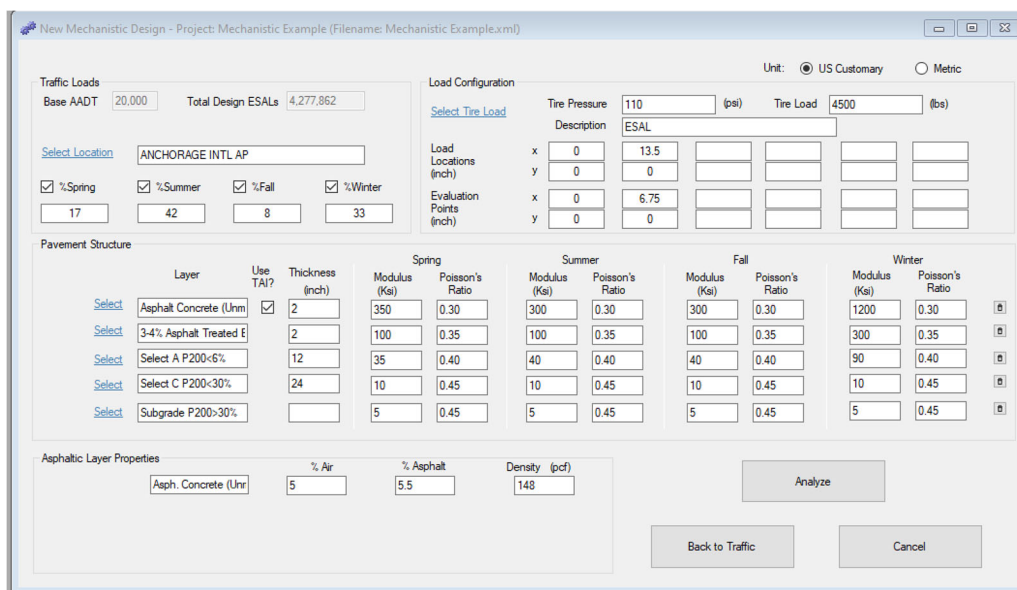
New Mechanistic Design - Project: Mechanistic Example (Filename: Mechanistic Example.xml)

Unit: US Customary Metric

Traffic Loads
Base AADT 20,000 Total Design ESALs 4,277,862

Select Location ANCHORAGE INTL AP

%Spring %Summer %Fall %Winter
17 42 8 33

Load Configuration
Select Tire Load Tire Pressure 110 (psi) Tire Load 4500 (lbs)
Description ESAL

Load Locations (inch) x 0 13.5
y 0 0

Evaluation Points (inch) x 0 6.75
y 0 0

Pavement Structure

| | Layer | Use TAI? | Thickness (inch) | Spring Modulus (Ksi) | Spring Poisson's Ratio | Summer Modulus (Ksi) | Summer Poisson's Ratio | Fall Modulus (Ksi) | Fall Poisson's Ratio | Winter Modulus (Ksi) | Winter Poisson's Ratio |
|---|---|---|---|---|---|---|---|---|---|---|---|
| Select | Asphalt Concrete (Unm | ☑ | 2 | 350 | 0.30 | 300 | 0.30 | 300 | 0.30 | 1200 | 0.30 |
| Select | 3-4% Asphalt Treated E | | 2 | 100 | 0.35 | 100 | 0.35 | 100 | 0.35 | 300 | 0.35 |
| Select | Select A P200<6% | | 12 | 35 | 0.40 | 40 | 0.40 | 40 | 0.40 | 90 | 0.40 |
| Select | Select C P200<30% | | 24 | 10 | 0.45 | 10 | 0.45 | 10 | 0.45 | 10 | 0.45 |
| Select | Subgrade P200>30% | | | 5 | 0.45 | 5 | 0.45 | 5 | 0.45 | 5 | 0.45 |

Asphaltic Layer Properties
% Air % Asphalt Density (pcf)
Asph. Concrete (Unr 5 5.5 148

Analyze

Back to Traffic Cancel